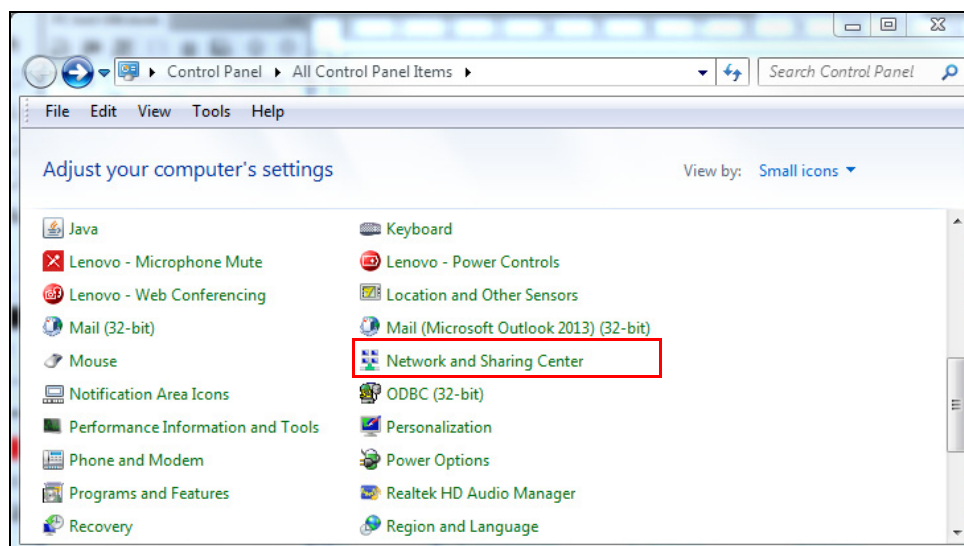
Control Panel ▸ All Control Panel Items ▸

Search Control Panel

File Edit View Tools Help

Adjust your computer's settings

View by: Small icons

Java

Lenovo - Microphone Mute

Lenovo - Web Conferencing

Mail (32-bit)

Mouse

Notification Area Icons

Performance Information and Tools

Phone and Modem

Programs and Features

Recovery

Keyboard

Lenovo - Power Controls

Location and Other Sensors

Mail (Microsoft Outlook 2013) (32-bit)

Network and Sharing Center

ODBC (32-bit)

Personalization

Power Options

Realtek HD Audio Manager

Region and Language